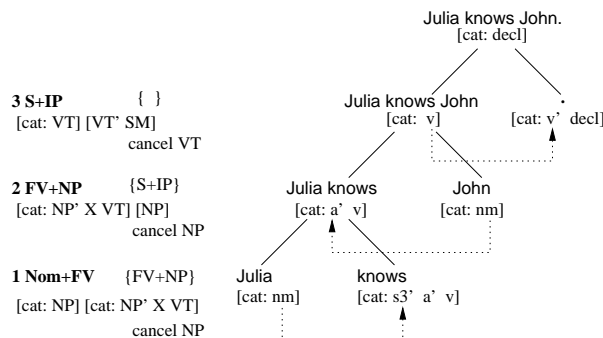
Julia knows John.
[cat: decl]

3 S+IP { }
[cat: VT] [VT' SM]
cancel VT

Julia knows John
[cat: v]

.
[cat: v' decl]

2 FV+NP {S+IP}
[cat: NP' X VT] [NP]
cancel NP

Julia knows
[cat: a' v]

John
[cat: nm]

1 Nom+FV {FV+NP}
[cat: NP] [cat: NP' X VT]
cancel NP

Julia
[cat: nm]

knows
[cat: s3' a' v]